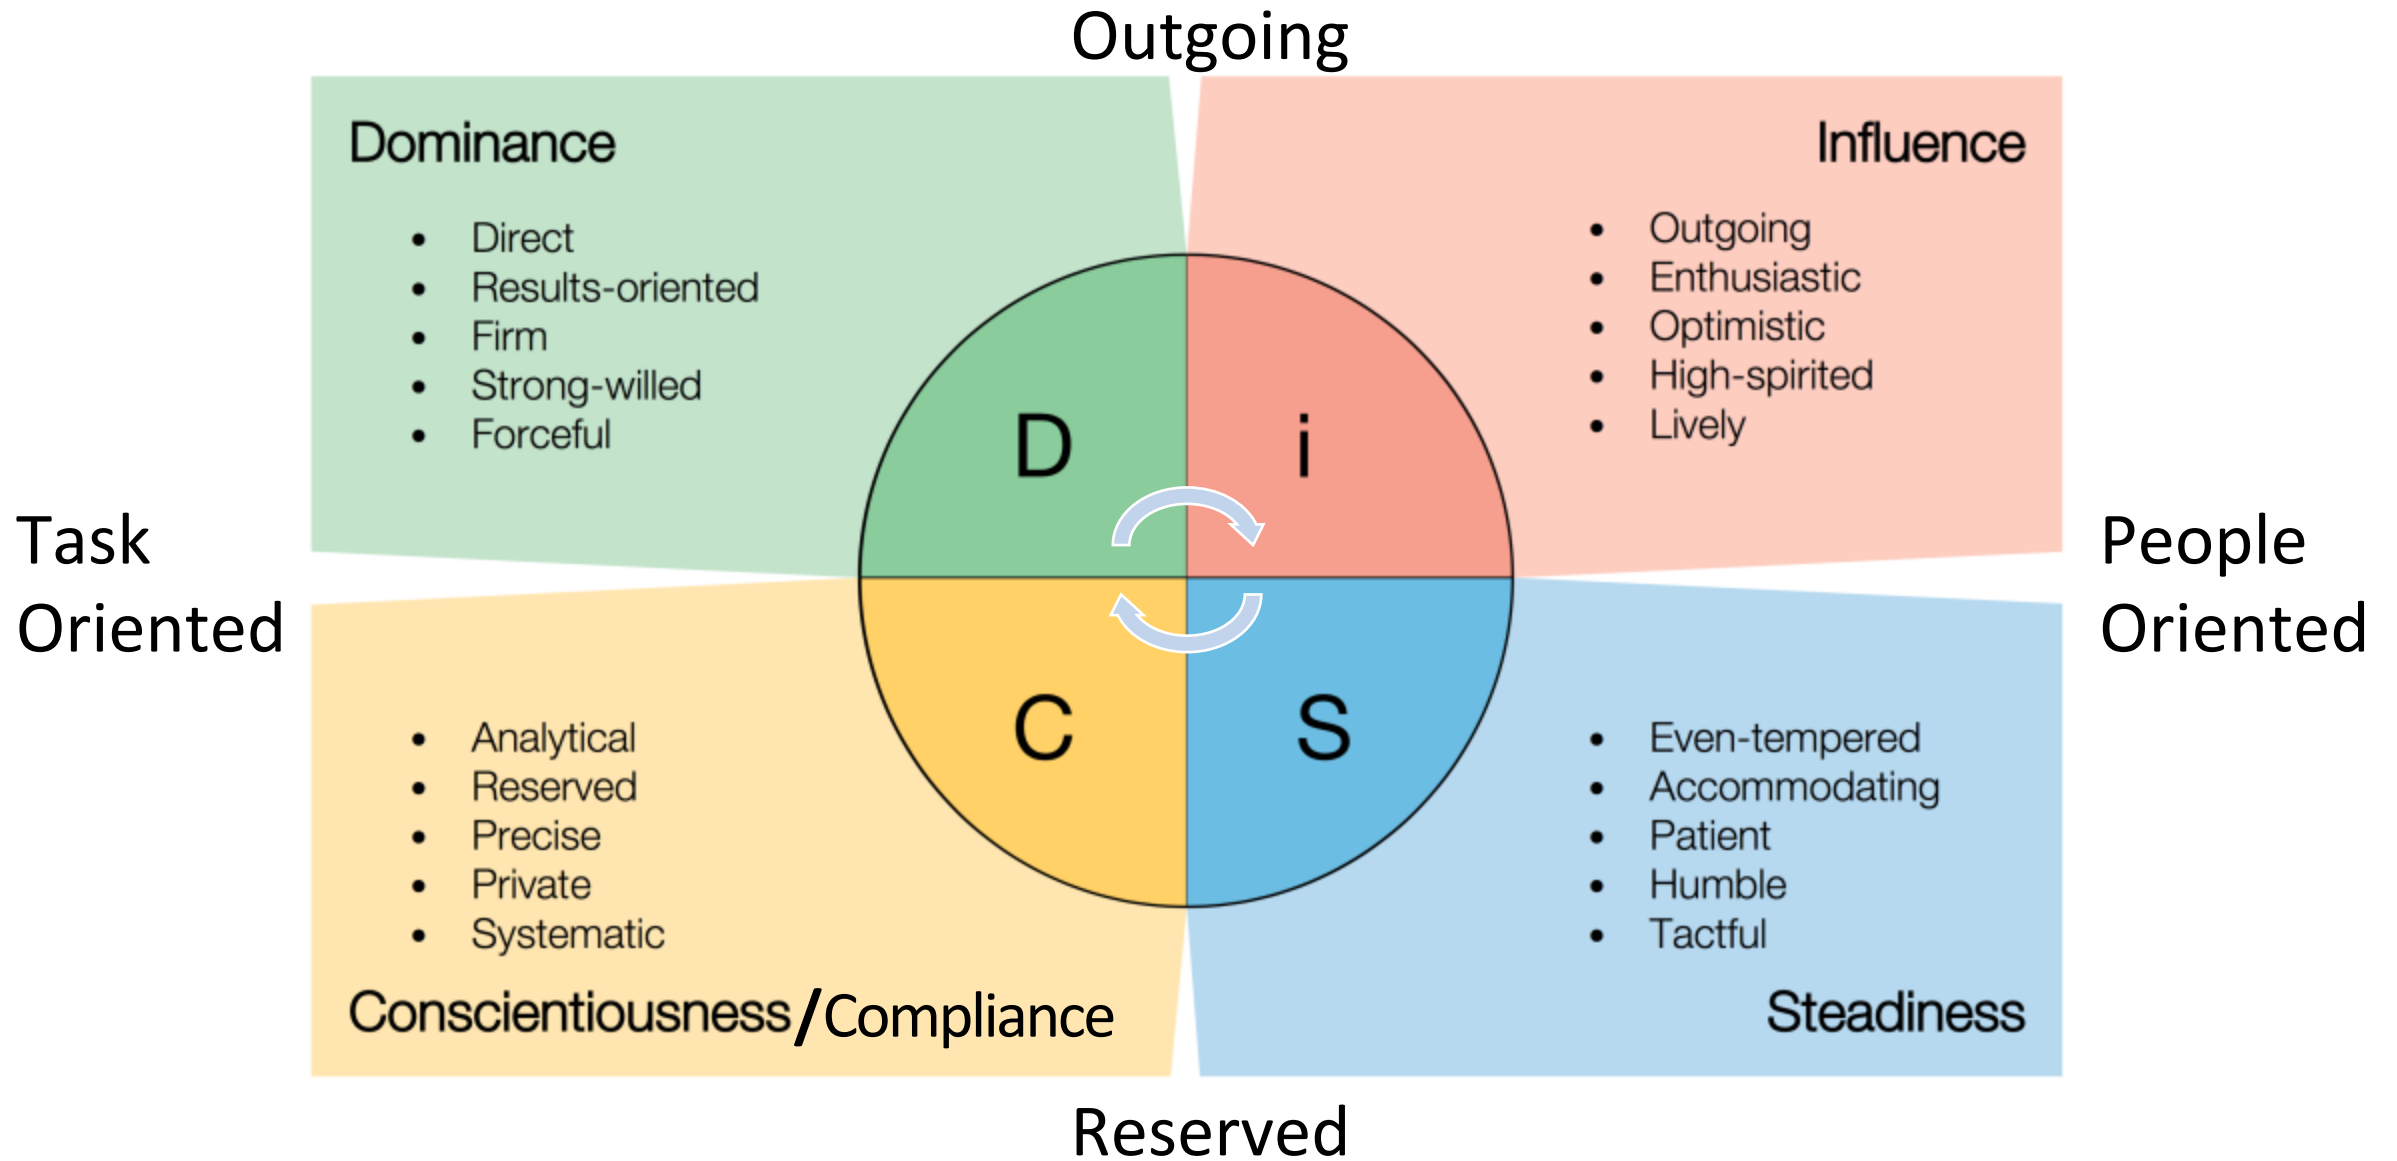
Outgoing

Dominance

- Direct
- Results-oriented
- Firm
- Strong-willed
- Forceful

Influence

- Outgoing
- Enthusiastic
- Optimistic
- High-spirited
- Lively

Task Oriented

D

i

C

S

People Oriented

- Analytical
- Reserved
- Precise
- Private
- Systematic

Conscientiousness/Compliance

- Even-tempered
- Accommodating
- Patient
- Humble
- Tactful

Steadiness

Reserved